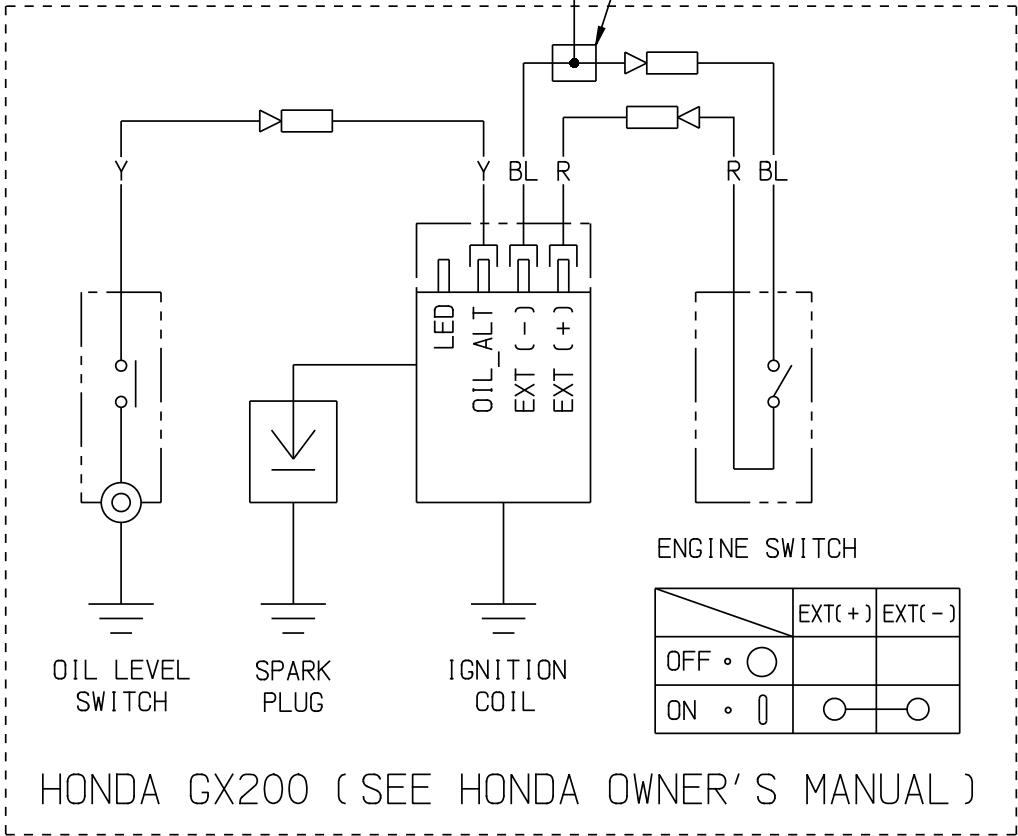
Y

Y BL R

R BL

LED OIL_ALT EXT (-) EXT (+)

ENGINE SWITCH

| | EXT(+) | EXT(-) |
|---|---|---|
| OFF | | |
| ON | | |

OIL LEVEL SWITCH

SPARK PLUG

IGNITION COIL

HONDA GX200 (SEE HONDA OWNER'S MANUAL)